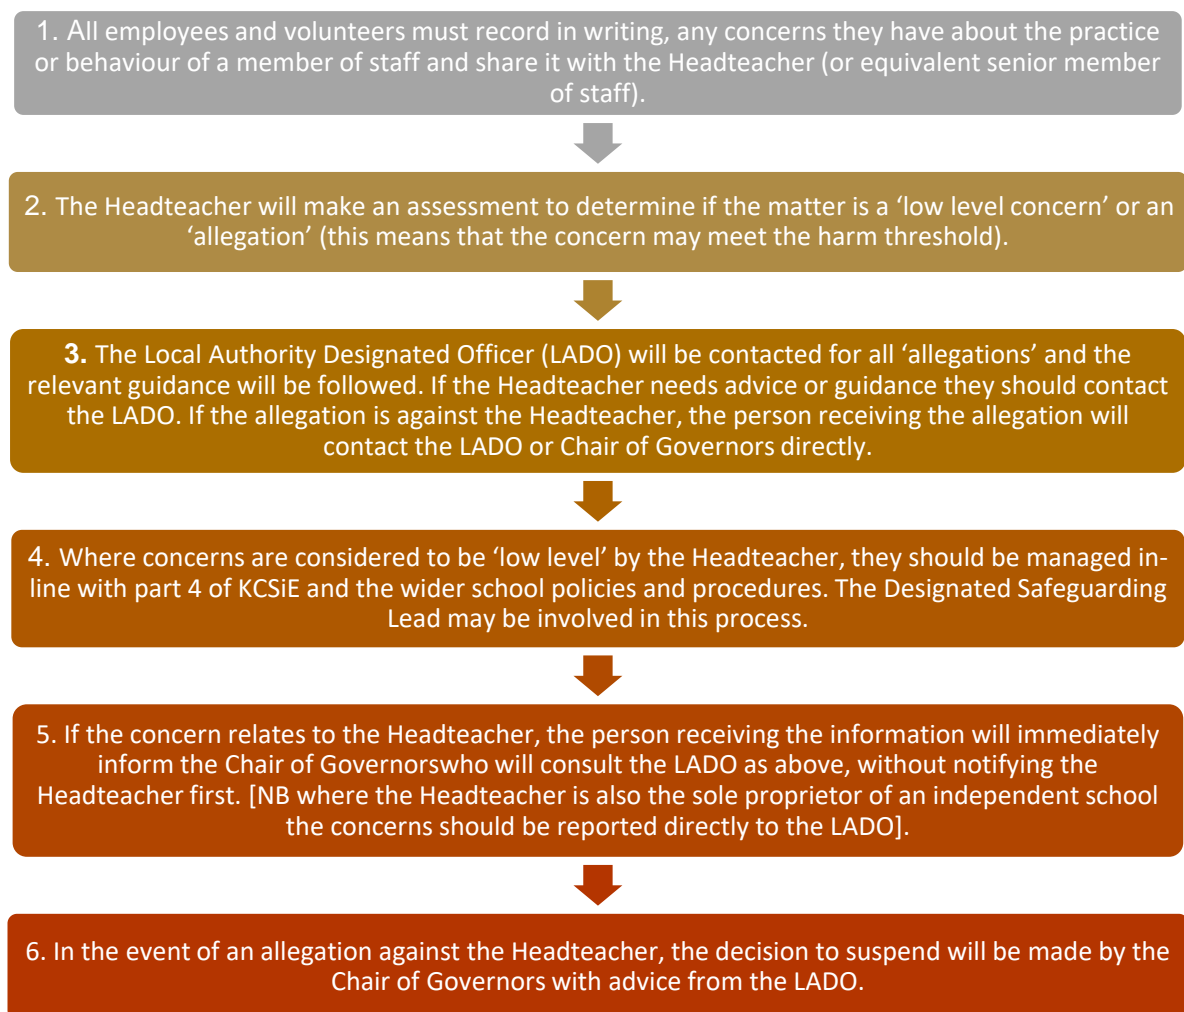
1. All employees and volunteers must record in writing, any concerns they have about the practice or behaviour of a member of staff and share it with the Headteacher (or equivalent senior member of staff).

2. The Headteacher will make an assessment to determine if the matter is a ‘low level concern’ or an ‘allegation’ (this means that the concern may meet the harm threshold).

3. The Local Authority Designated Officer (LADO) will be contacted for all ‘allegations’ and the relevant guidance will be followed. If the Headteacher needs advice or guidance they should contact the LADO. If the allegation is against the Headteacher, the person receiving the allegation will contact the LADO or Chair of Governors directly.

4. Where concerns are considered to be ‘low level’ by the Headteacher, they should be managed in-line with part 4 of KCSiE and the wider school policies and procedures. The Designated Safeguarding Lead may be involved in this process.

5. If the concern relates to the Headteacher, the person receiving the information will immediately inform the Chair of Governorswho will consult the LADO as above, without notifying the Headteacher first. [NB where the Headteacher is also the sole proprietor of an independent school the concerns should be reported directly to the LADO].

6. In the event of an allegation against the Headteacher, the decision to suspend will be made by the Chair of Governors with advice from the LADO.